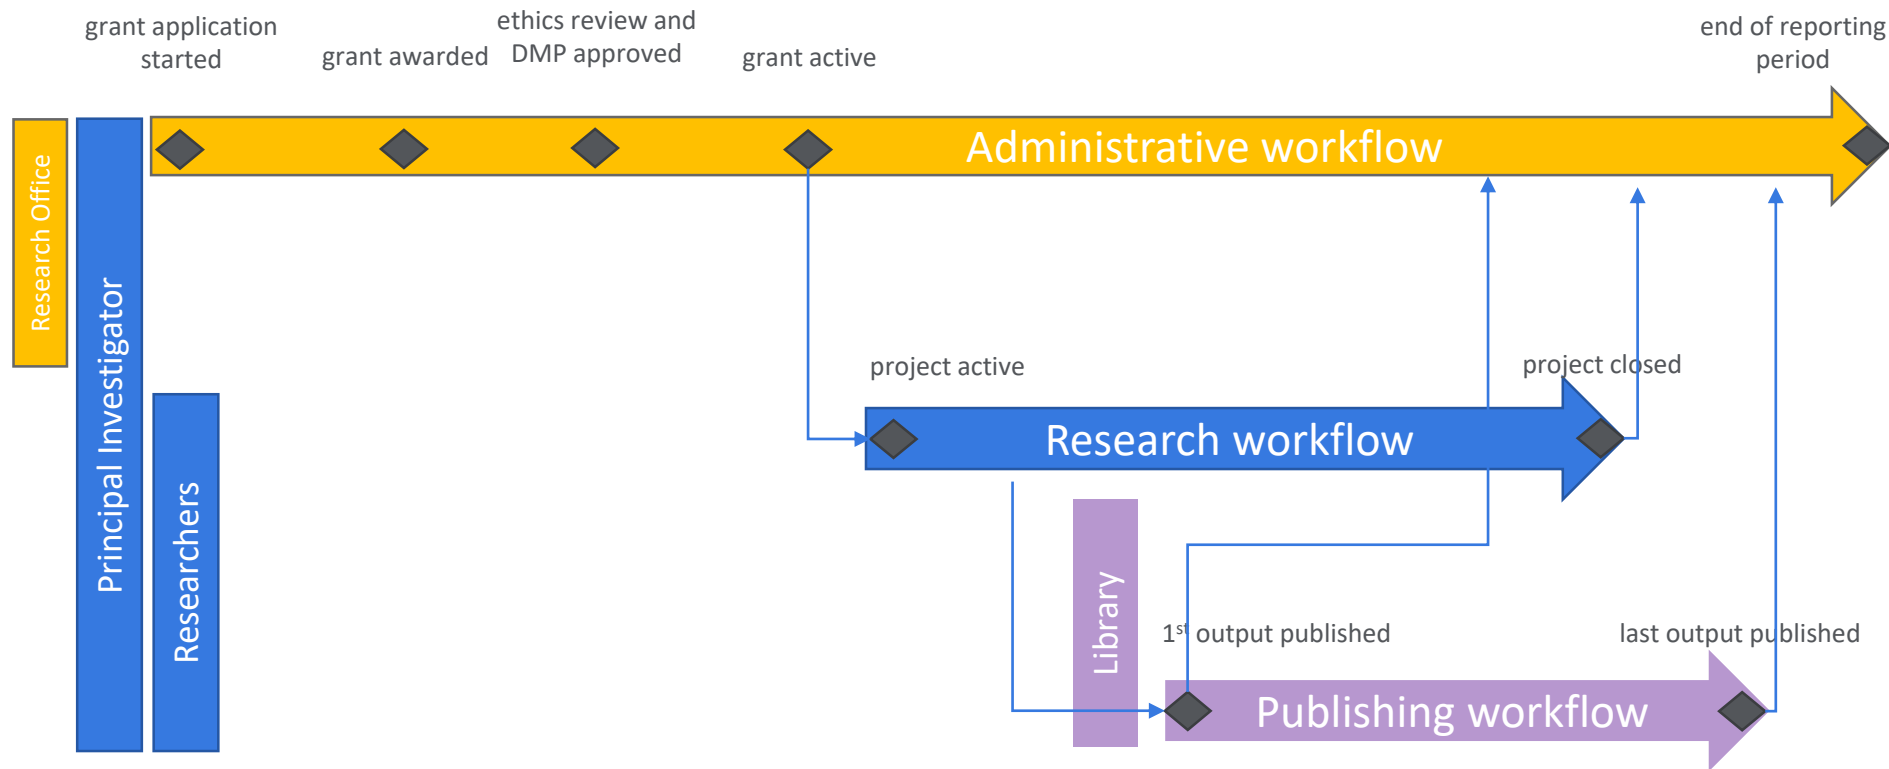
grant application started

grant awarded

ethics review and DMP approved

grant active

end of reporting period

Research Office

Principal Investigator

Administrative workflow

project active

project closed

Research workflow

Researchers

Library

1$^{st}$ output published

last output published

Publishing workflow